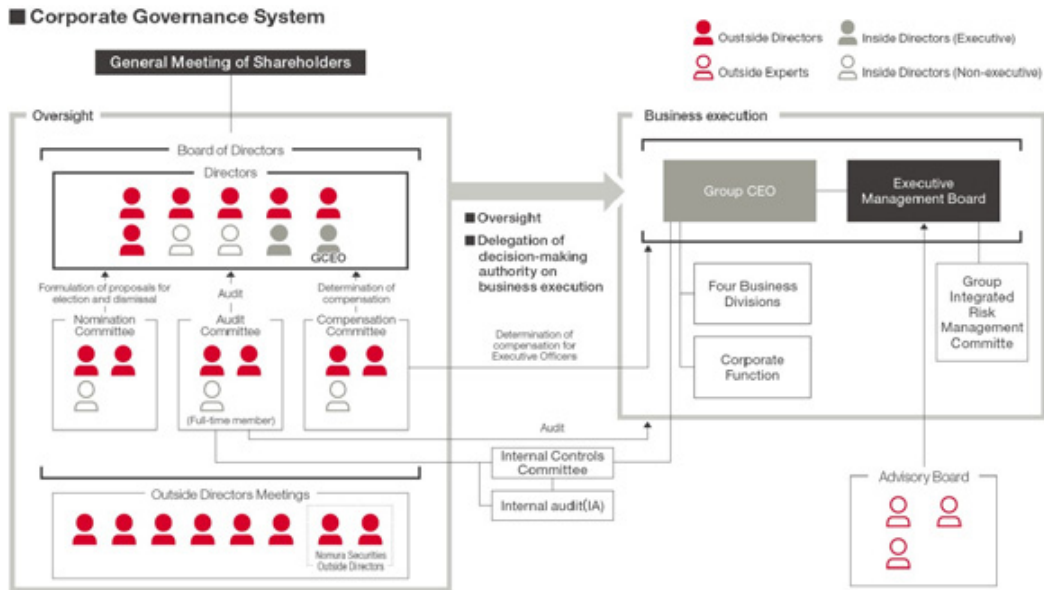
■ Corporate Governance System

Outside Directors
Inside Directors (Executive)
Outside Experts
Inside Directors (Non-executive)

General Meeting of Shareholders

Oversight

Board of Directors

Directors

GCEO

Formulation of proposals for election and dismissal

Audit

Determination of compensation

Nomination Committee

Audit Committee

(Full-time member)

Compensation Committee

Outside Directors Meetings

Nomura Securities Outside Directors

■ Oversight
■ Delegation of decision-making authority on business execution

Determination of compensation for Executive Officers

Audit

Internal Controls Committee

Internal audit(IA)

Business execution

Group CEO

Executive Management Board

Four Business Divisions

Corporate Function

Group Integrated Risk Management Committe

Advisory Board